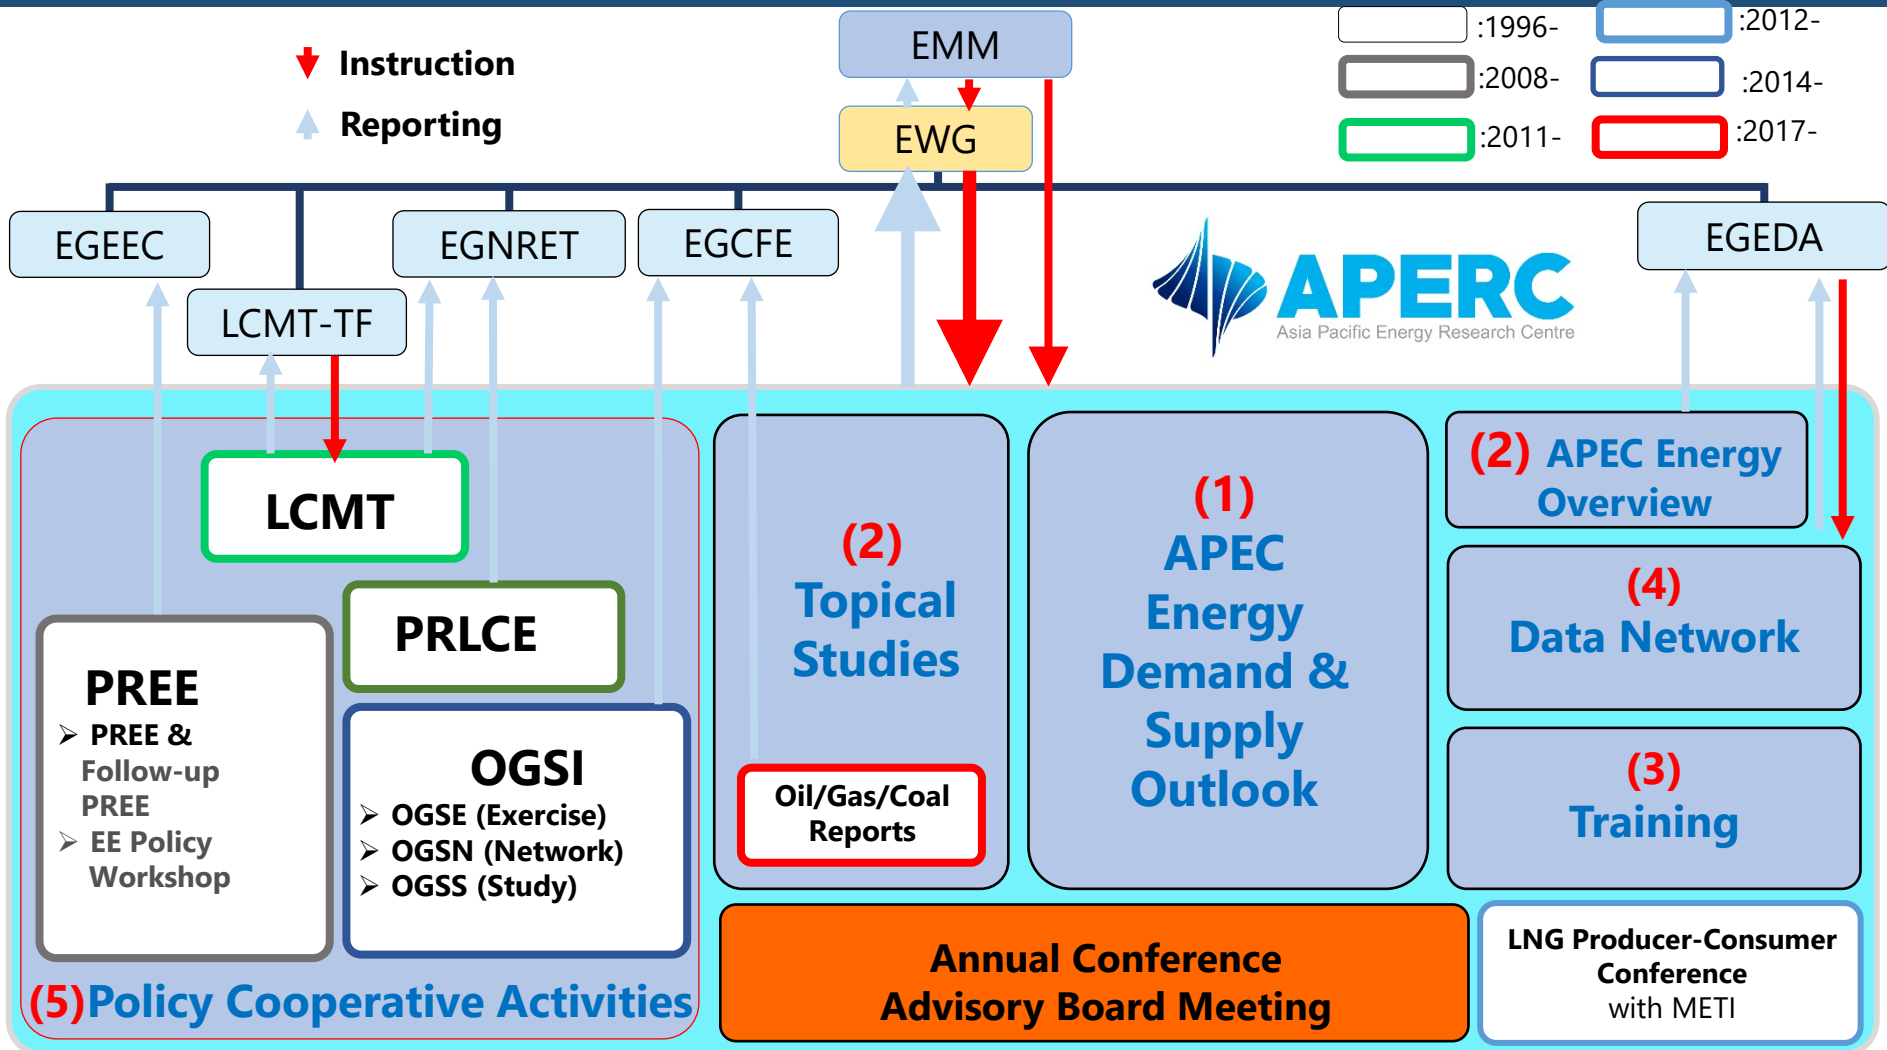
Instruction
Reporting

EMM
EWG

:1996-
:2008-
:2011-
:2012-
:2014-
:2017-

EGEEC
LCMT-TF
EGNRET
EGCFE
EGEDA

APERC
Asia Pacific Energy Research Centre

LCMT

PRLCE

PREE
➢ PREE & Follow-up PREE
➢ EE Policy Workshop

OGSI
➢ OGSE (Exercise)
➢ OGSN (Network)
➢ OGSS (Study)

(5)Policy Cooperative Activities

(2) Topical Studies

Oil/Gas/Coal Reports

(1) APEC Energy Demand & Supply Outlook

(2) APEC Energy Overview

(4) Data Network

(3) Training

Annual Conference
Advisory Board Meeting

LNG Producer-Consumer Conference with METI